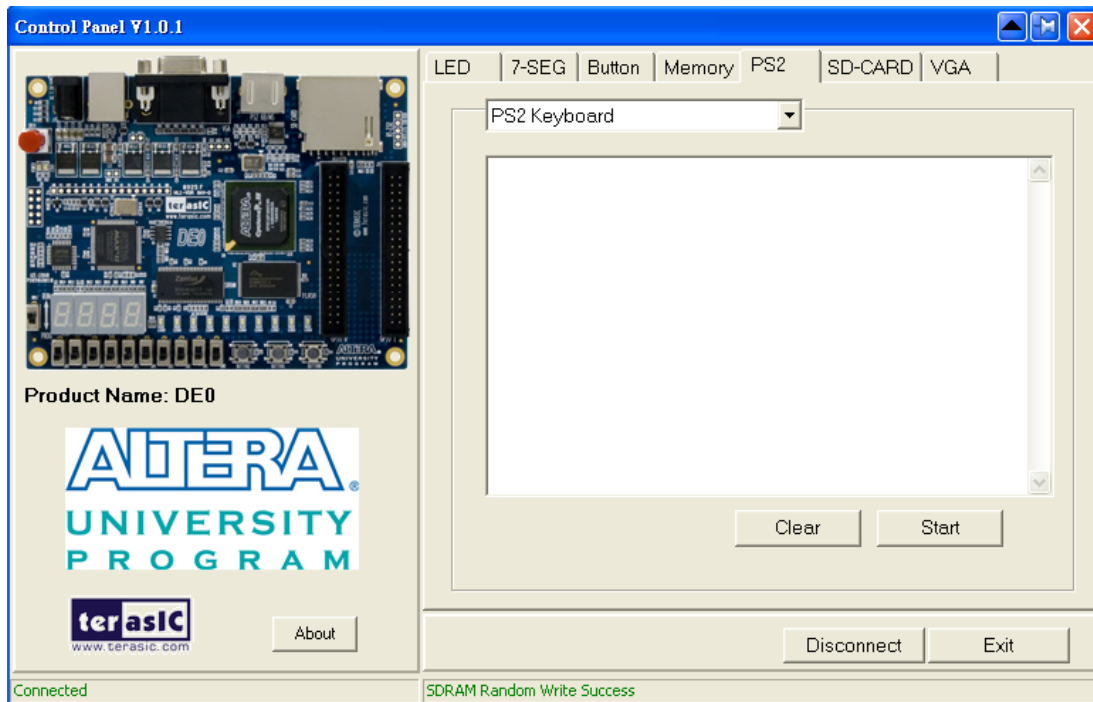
Control Panel V1.0.1

LED | 7-SEG | Button | Memory | PS2 | SD-CARD | VGA

PS2 Keyboard

DE0

terasIC

ALTERA

Product Name: DE0

ALTERA®
UNIVERSITY
PROGRAM

terasIC
www.terasic.com

About

Clear

Start

Disconnect

Exit

Connected

SDRAM Random Write Success